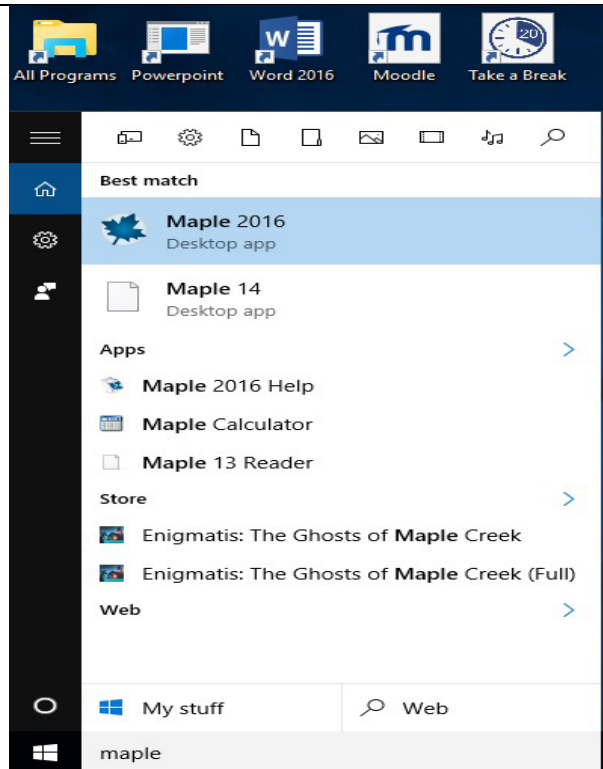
All Programs Powerpoint Word 2016 Moodle Take a Break

20

Best match

Maple 2016
Desktop app

Maple 14
Desktop app

Apps

Maple 2016 Help

Maple Calculator

Maple 13 Reader

Store

Enigmatis: The Ghosts of Maple Creek

Enigmatis: The Ghosts of Maple Creek (Full)

Web

My stuff

Web

maple